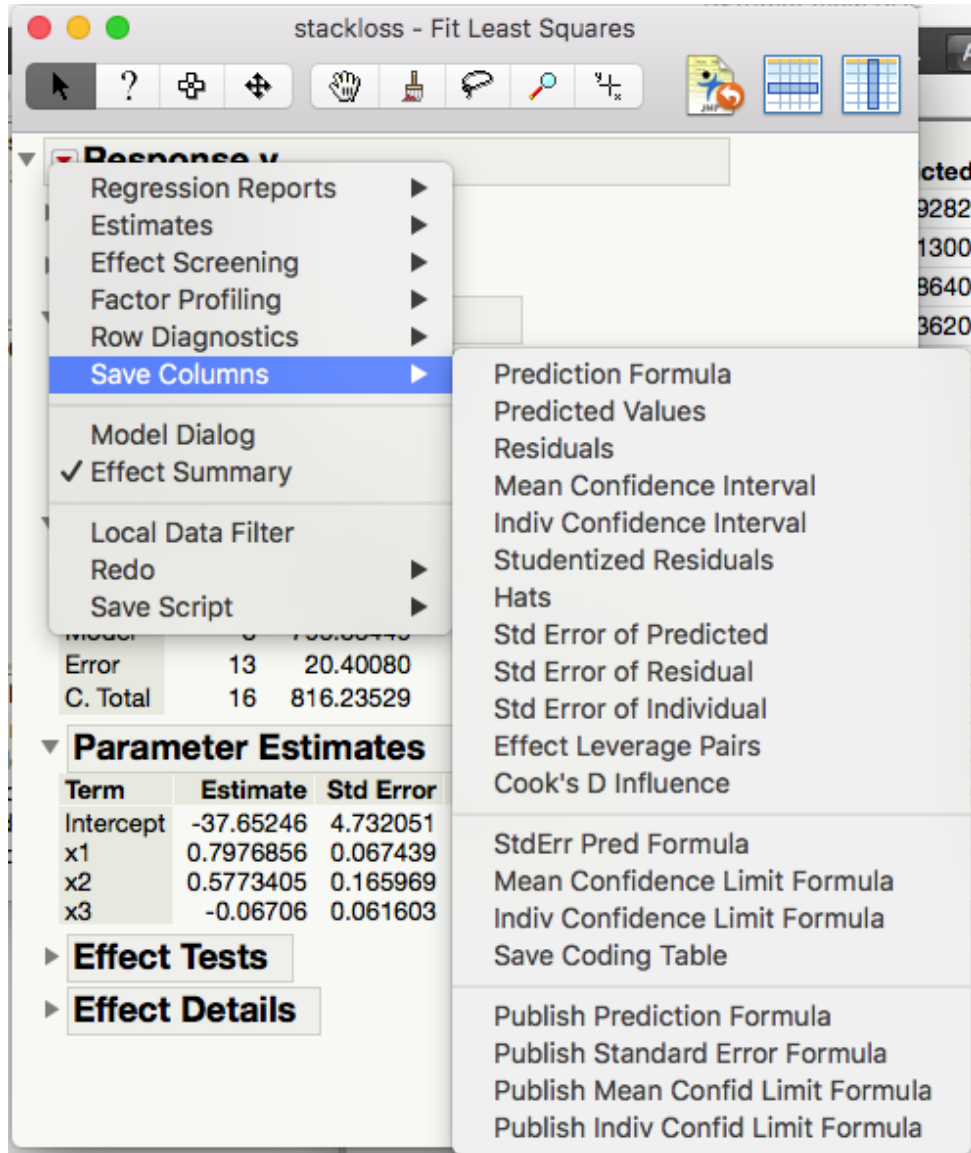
stackloss - Fit Least Squares

Response y

Regression Reports
Estimates
Effect Screening
Factor Profiling
Row Diagnostics
Save Columns
Model Dialog
✓ Effect Summary
Local Data Filter
Redo
Save Script

Prediction Formula
Predicted Values
Residuals
Mean Confidence Interval
Indiv Confidence Interval
Studentized Residuals
Hats
Std Error of Predicted
Std Error of Residual
Std Error of Individual
Effect Leverage Pairs
Cook's D Influence
StdErr Pred Formula
Mean Confidence Limit Formula
Indiv Confidence Limit Formula
Save Coding Table
Publish Prediction Formula
Publish Standard Error Formula
Publish Mean Confid Limit Formula
Publish Indiv Confid Limit Formula

icted
9282
1300
8640
3620

| Model | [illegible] | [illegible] |
|---|---|---|
| Error | 13 | 20.40080 |
| C. Total | 16 | 816.23529 |

Parameter Estimates

| Term | Estimate | Std Error |
|---|---|---|
| Intercept | -37.65246 | 4.732051 |
| x1 | 0.7976856 | 0.067439 |
| x2 | 0.5773405 | 0.165969 |
| x3 | -0.06706 | 0.061603 |

Effect Tests
Effect Details